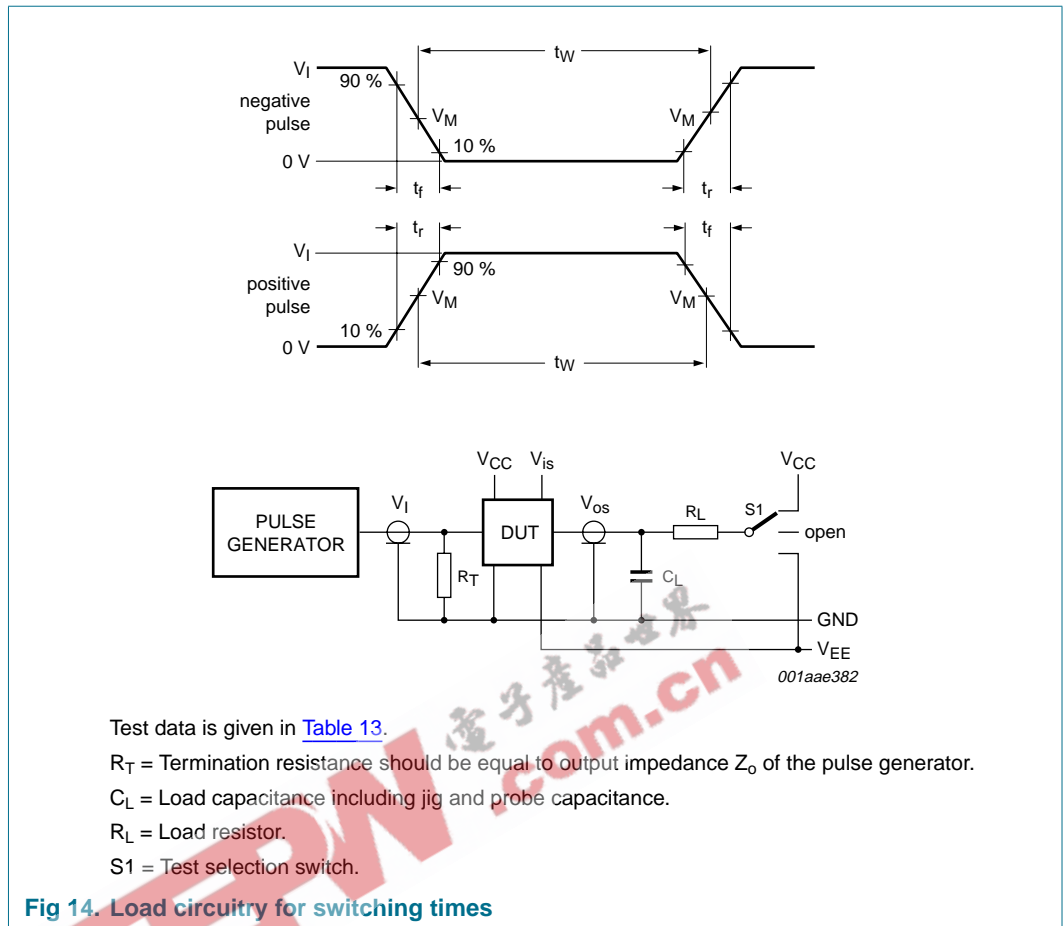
$t_W$

$V_I$

90 %

negative pulse

$V_M$

$V_M$

10 %

0 V

$t_f$

$t_r$

$t_r$

$t_f$

$V_I$

90 %

positive pulse

$V_M$

$V_M$

10 %

0 V

$t_W$

$V_{CC}$ $V_{is}$

$V_{CC}$

PULSE GENERATOR

$V_I$

DUT

$V_{os}$

$R_L$

S1

open

$R_T$

$C_L$

GND

$V_{EE}$

001aae382

电子产品世界 .com.cn

Test data is given in Table 13.

$R_T$ = Termination resistance should be equal to output impedance $Z_o$ of the pulse generator.

$C_L$ = Load capacitance including jig and probe capacitance.

$R_L$ = Load resistor.

S1 = Test selection switch.

Fig 14. Load circuitry for switching times